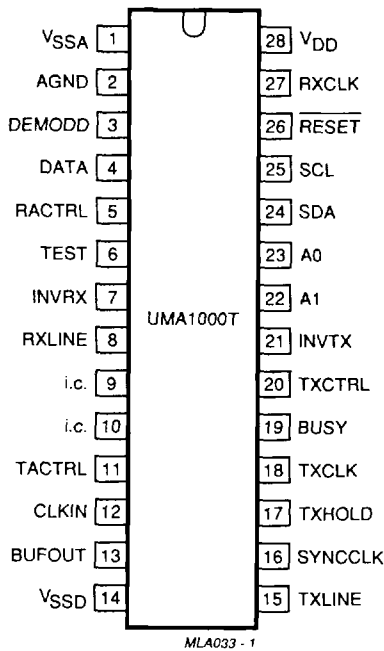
$V_{SSA}$ 1
AGND 2
DEMODD 3
DATA 4
RACTRL 5
TEST 6
INVRX 7
RXLINE 8
i.c. 9
i.c. 10
TACTRL 11
CLKIN 12
BUFOUT 13
$V_{SSD}$ 14

UMA1000T

28 $V_{DD}$
27 RXCLK
26 $\overline{RESET}$
25 SCL
24 SDA
23 A0
22 A1
21 INVTX
20 TXCTRL
19 BUSY
18 TXCLK
17 TXHOLD
16 SYNCCLK
15 TXLINE

MLA033 - 1